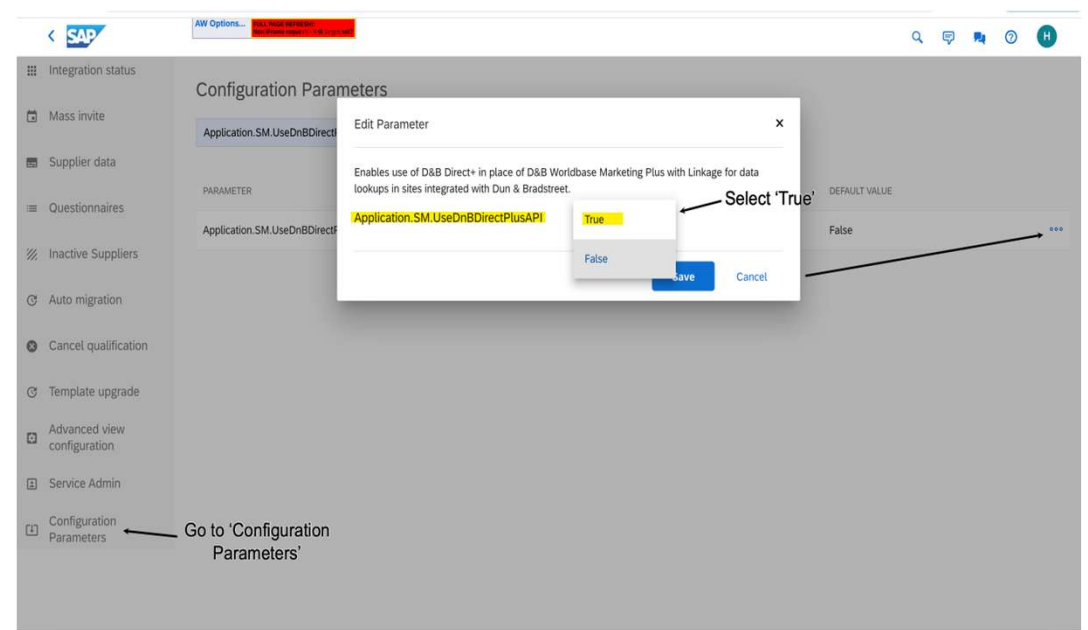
SAP

AW Options...

FULL PAGE REFRESH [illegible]

H

Integration status

Mass invite

Supplier data

Questionnaires

Inactive Suppliers

Auto migration

Cancel qualification

Template upgrade

Advanced view configuration

Service Admin

Configuration Parameters

Go to 'Configuration Parameters'

Configuration Parameters

Application.SM.UseDnBDirectI

PARAMETER

Application.SM.UseDnBDirectF

DEFAULT VALUE

False

Edit Parameter

×

Enables use of D&B Direct+ in place of D&B Worldbase Marketing Plus with Linkage for data lookups in sites integrated with Dun & Bradstreet.

Application.SM.UseDnBDirectPlusAPI

True

False

Save

Cancel

Select 'True'